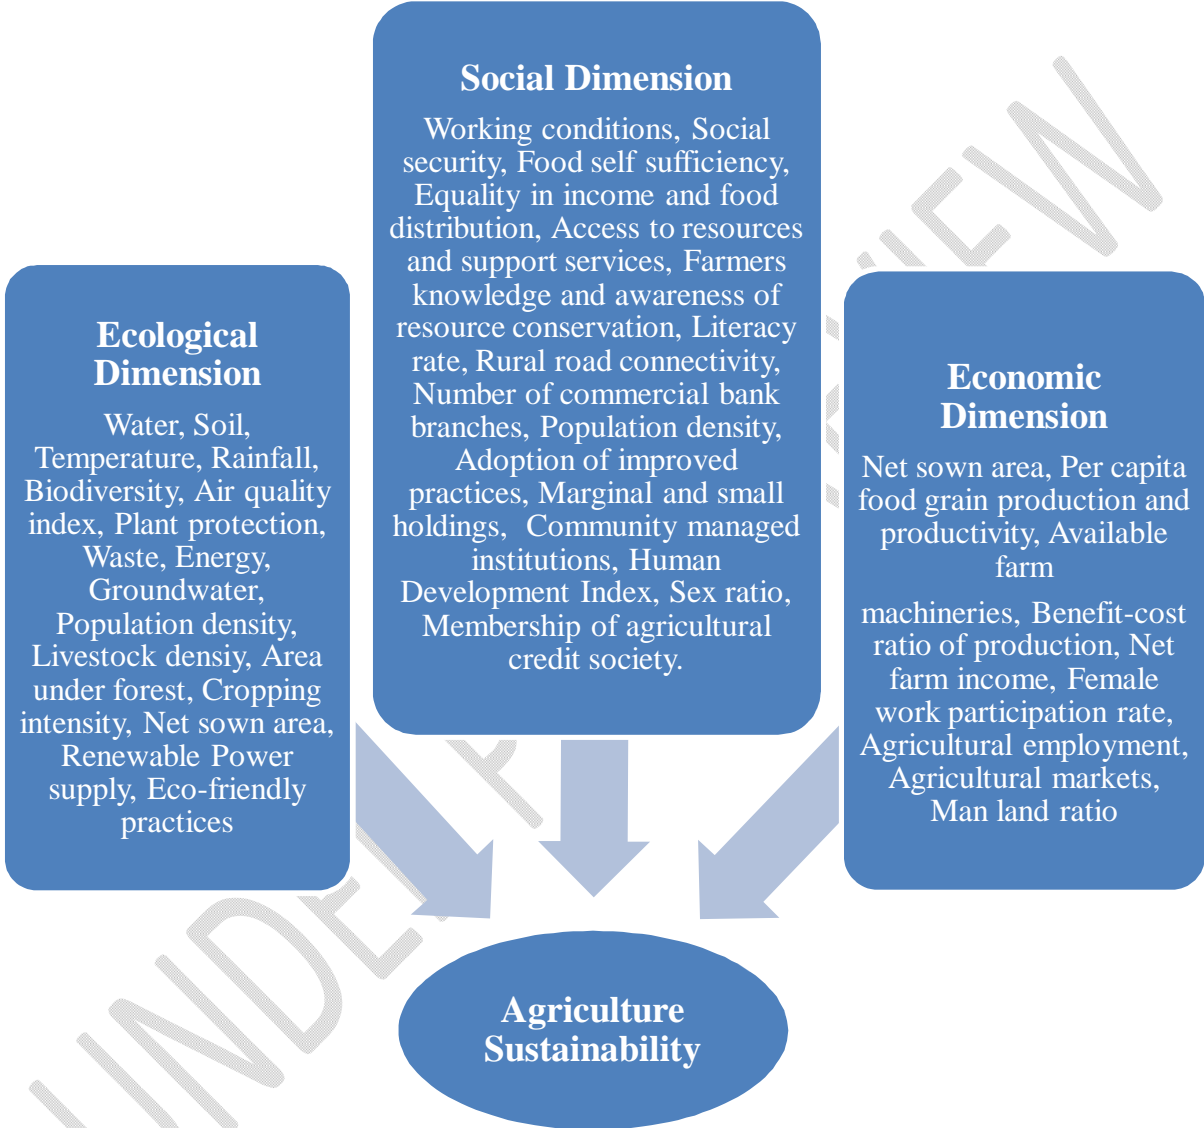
Social Dimension

Working conditions, Social security, Food self sufficiency, Equality in income and food distribution, Access to resources and support services, Farmers knowledge and awareness of resource conservation, Literacy rate, Rural road connectivity, Number of commercial bank branches, Population density, Adoption of improved practices, Marginal and small holdings, Community managed institutions, Human Development Index, Sex ratio, Membership of agricultural credit society.

Ecological Dimension

Water, Soil, Temperature, Rainfall, Biodiversity, Air quality index, Plant protection, Waste, Energy, Groundwater, Population density, Livestock densiy, Area under forest, Cropping intensity, Net sown area, Renewable Power supply, Eco-friendly practices

Economic Dimension

Net sown area, Per capita food grain production and productivity, Available farm

machineries, Benefit-cost ratio of production, Net farm income, Female work participation rate, Agricultural employment, Agricultural markets, Man land ratio

Agriculture Sustainability

UNDER PEER REVIEW